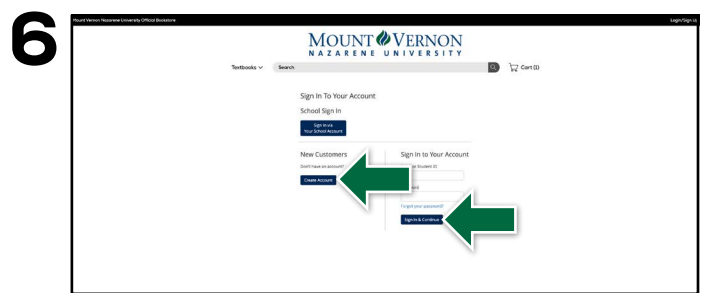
6

Mount Vernon Nazarene University Official Bookstore

Login/Sign U

MOUNT VERNON
NAZARENE UNIVERSITY

Textbooks

Search

Cart (1)

Sign In To Your Account

School Sign In

Sign in via Your School Account

New Customers

Don't have an account?

Create Account

Sign In to Your Account

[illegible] Student ID

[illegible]

Forgot your password?

Sign In & Continue